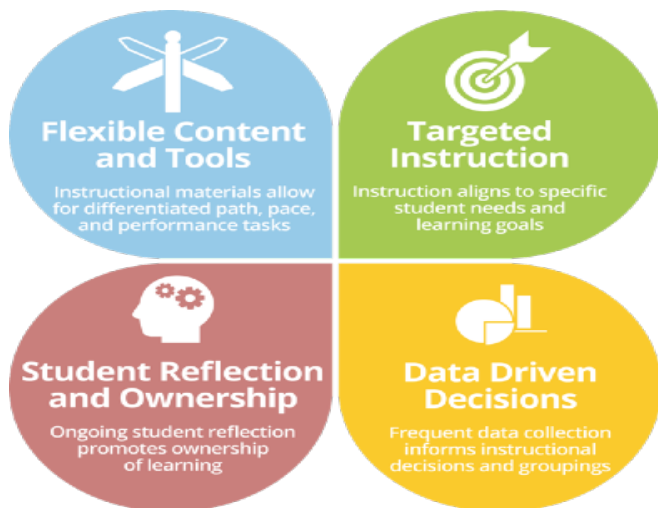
Flexible Content and Tools

Instructional materials allow for differentiated path, pace, and performance tasks

Targeted Instruction

Instruction aligns to specific student needs and learning goals

Student Reflection and Ownership

Ongoing student reflection promotes ownership of learning

Data Driven Decisions

Frequent data collection informs instructional decisions and groupings